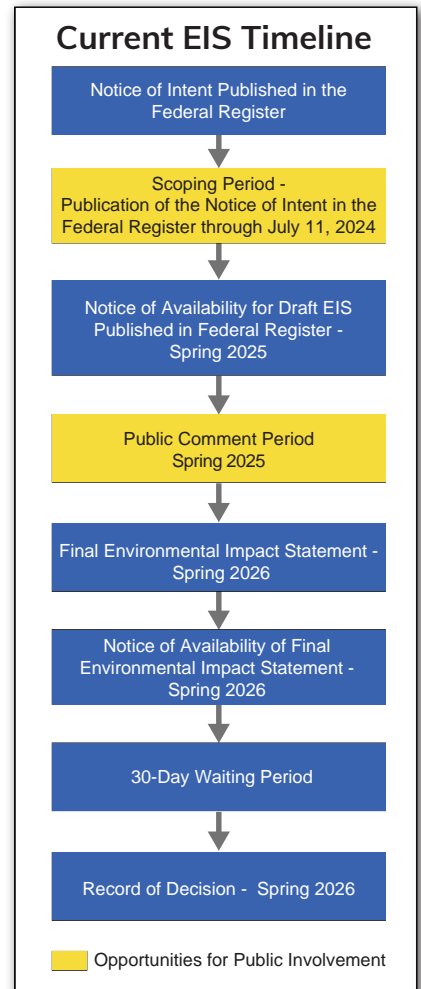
Current EIS Timeline

Notice of Intent Published in the Federal Register

Scoping Period - Publication of the Notice of Intent in the Federal Register through July 11, 2024

Notice of Availability for Draft EIS Published in Federal Register - Spring 2025

Public Comment Period Spring 2025

Final Environmental Impact Statement - Spring 2026

Notice of Availability of Final Environmental Impact Statement - Spring 2026

30-Day Waiting Period

Record of Decision - Spring 2026

Opportunities for Public Involvement